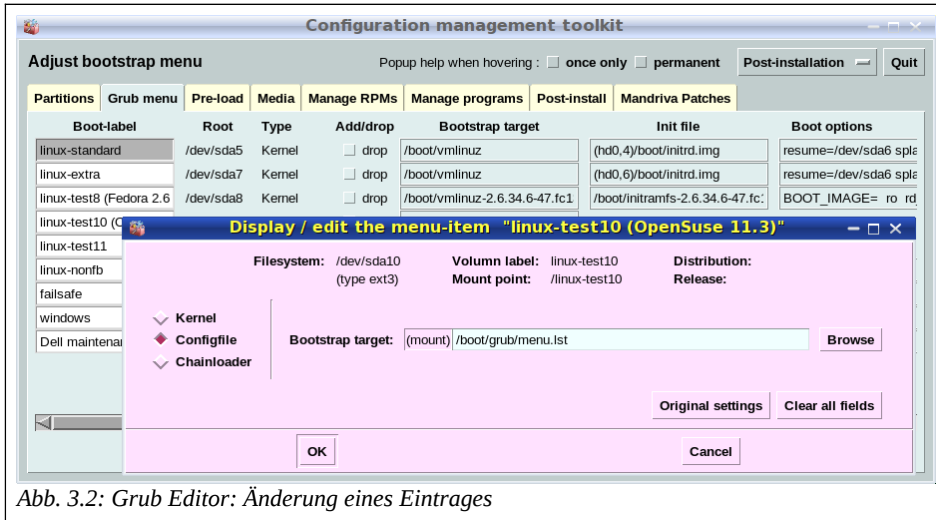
Configuration management toolkit

Adjust bootstrap menu

Popup help when hovering : once only permanent

Post-installation

Quit

Partitions | Grub menu | Pre-load | Media | Manage RPMs | Manage programs | Post-install | Mandriva Patches

| Boot-label | Root | Type | Add/drop | Bootstrap target | Init file | Boot options |
|---|---|---|---|---|---|---|
| linux-standard | /dev/sda5 | Kernel | drop | /boot/vmlinuz | (hd0,4)/boot/initrd.img | resume=/dev/sda6 spla |
| linux-extra | /dev/sda7 | Kernel | drop | /boot/vmlinuz | (hd0,6)/boot/initrd.img | resume=/dev/sda6 spla |
| linux-test8 (Fedora 2.6 | /dev/sda8 | Kernel | drop | /boot/vmlinuz-2.6.34.6-47.fc1 | /boot/initramfs-2.6.34.6-47.fc | BOOT_IMAGE= ro rd |
| linux-test10 (C | | | | | | |
| linux-test11 | | | | | | |
| linux-nonfb | | | | | | |
| failsafe | | | | | | |
| windows | | | | | | |
| Dell maintenai | | | | | | |

Display / edit the menu-item "linux-test10 (OpenSuse 11.3)"

Filesystem: /dev/sda10 (type ext3)

Volumn label: linux-test10

Mount point: /linux-test10

Distribution:

Release:

Kernel

Configfile

Chainloader

Bootstrap target: (mount) /boot/grub/menu.lst

Browse

Original settings

Clear all fields

OK

Cancel

Abb. 3.2: Grub Editor: Änderung eines Eintrages